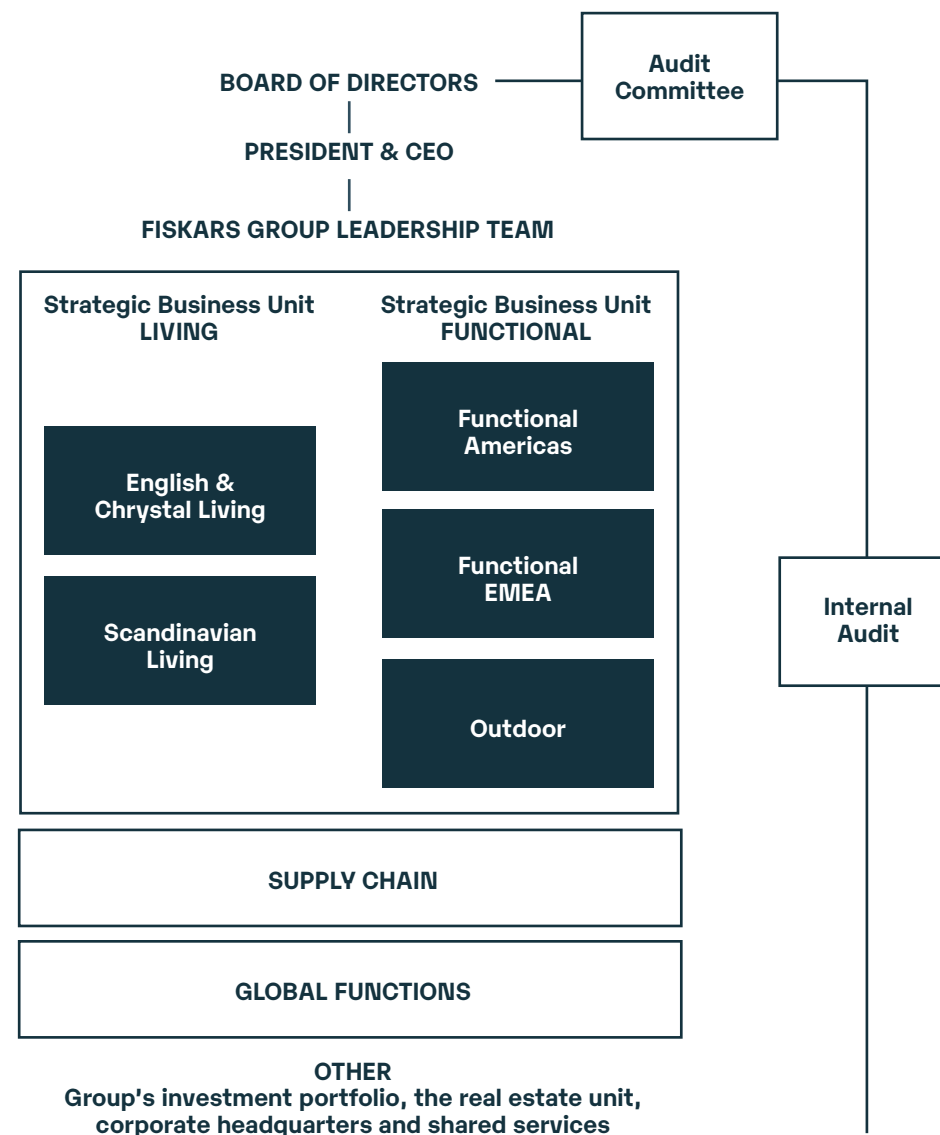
BOARD OF DIRECTORS

Audit Committee

PRESIDENT & CEO

FISKARS GROUP LEADERSHIP TEAM

Strategic Business Unit LIVING

Strategic Business Unit FUNCTIONAL

Functional Americas

English & Chrystal Living

Functional EMEA

Scandinavian Living

Outdoor

Internal Audit

SUPPLY CHAIN

GLOBAL FUNCTIONS

OTHER
Group's investment portfolio, the real estate unit, corporate headquarters and shared services